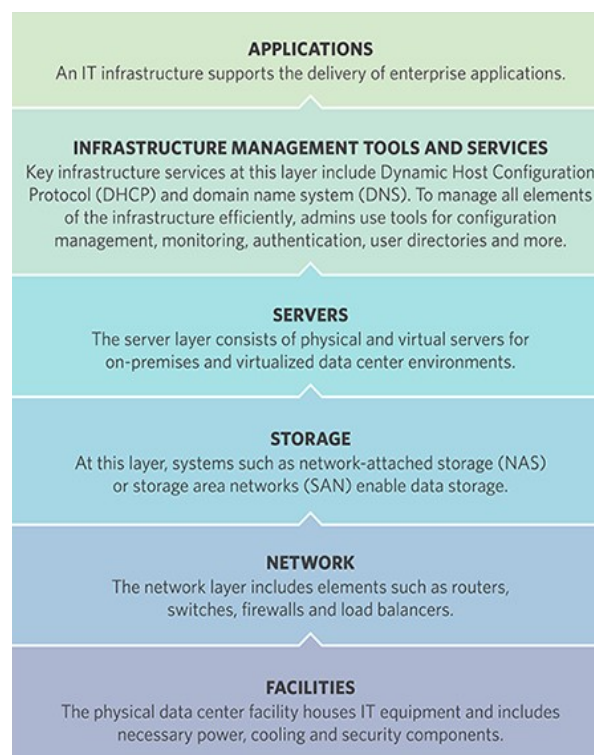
APPLICATIONS
An IT infrastructure supports the delivery of enterprise applications.

INFRASTRUCTURE MANAGEMENT TOOLS AND SERVICES
Key infrastructure services at this layer include Dynamic Host Configuration Protocol (DHCP) and domain name system (DNS). To manage all elements of the infrastructure efficiently, admins use tools for configuration management, monitoring, authentication, user directories and more.

SERVERS
The server layer consists of physical and virtual servers for on-premises and virtualized data center environments.

STORAGE
At this layer, systems such as network-attached storage (NAS) or storage area networks (SAN) enable data storage.

NETWORK
The network layer includes elements such as routers, switches, firewalls and load balancers.

FACILITIES
The physical data center facility houses IT equipment and includes necessary power, cooling and security components.